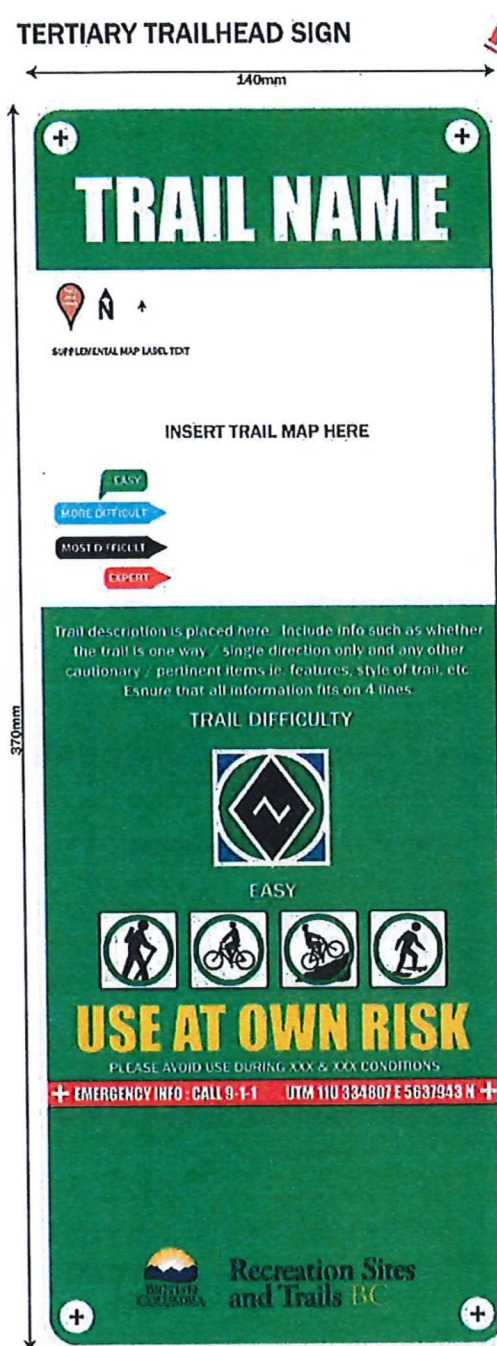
TERTIARY TRAILHEAD SIGN

140mm

370mm

TRAIL NAME

N

SUPPLEMENTAL MAP LABEL TEXT

INSERT TRAIL MAP HERE

EASY

MORE DIFFICULT

MOST DIFFICULT

EXPERT

Trail description is placed here. Include info such as whether the trail is one way / single direction only and any other cautionary / pertinent items ie. features, style of trail, etc. Ensure that all information fits on 4 lines.

TRAIL DIFFICULTY

EASY

USE AT OWN RISK

PLEASE AVOID USE DURING XXX & XXX CONDITIONS

EMERGENCY INFO : CALL 9-1-1     UTM 11U 334807 E 5637943 N

BRITISH COLUMBIA

Recreation Sites and Trails BC